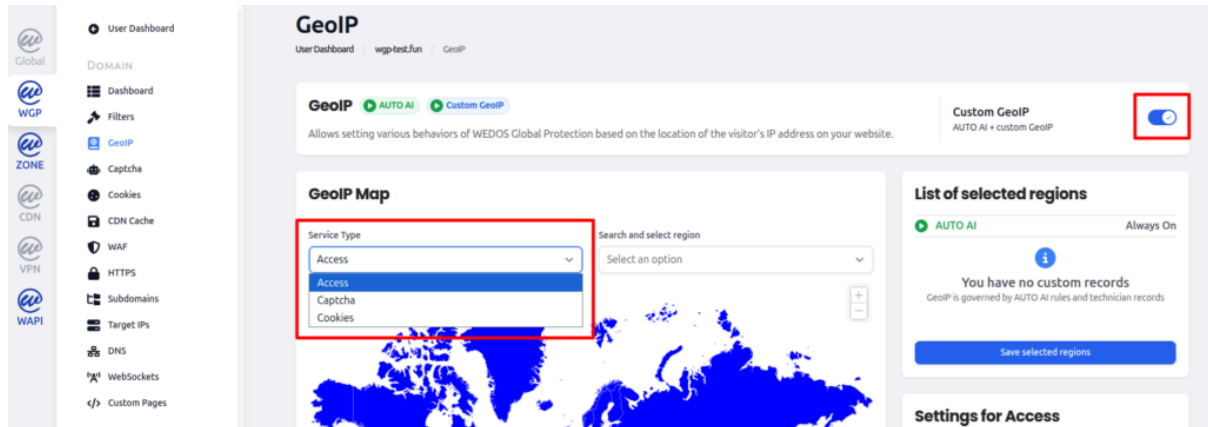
Global
WGP
ZONE
CDN
VPN
WAPI

User Dashboard
DOMAIN
Dashboard
Filters
GeoIP
Captcha
Cookies
CDN Cache
WAF
HTTPS
Subdomains
Target IPs
DNS
WebSockets
Custom Pages

GeoIP
User Dashboard / wgp-test.fun / GeoIP

GeoIP AUTO AI Custom GeoIP
Allows setting various behaviors of WEDOS Global Protection based on the location of the visitor's IP address on your website.

Custom GeoIP
AUTO AI + custom GeoIP

GeoIP Map
Service Type
Access
Access
Captcha
Cookies
Search and select region
Select an option
+
−

List of selected regions
AUTO AI Always On
i
You have no custom records
GeoIP is governed by AUTO AI rules and technician records
Save selected regions

Settings for Access